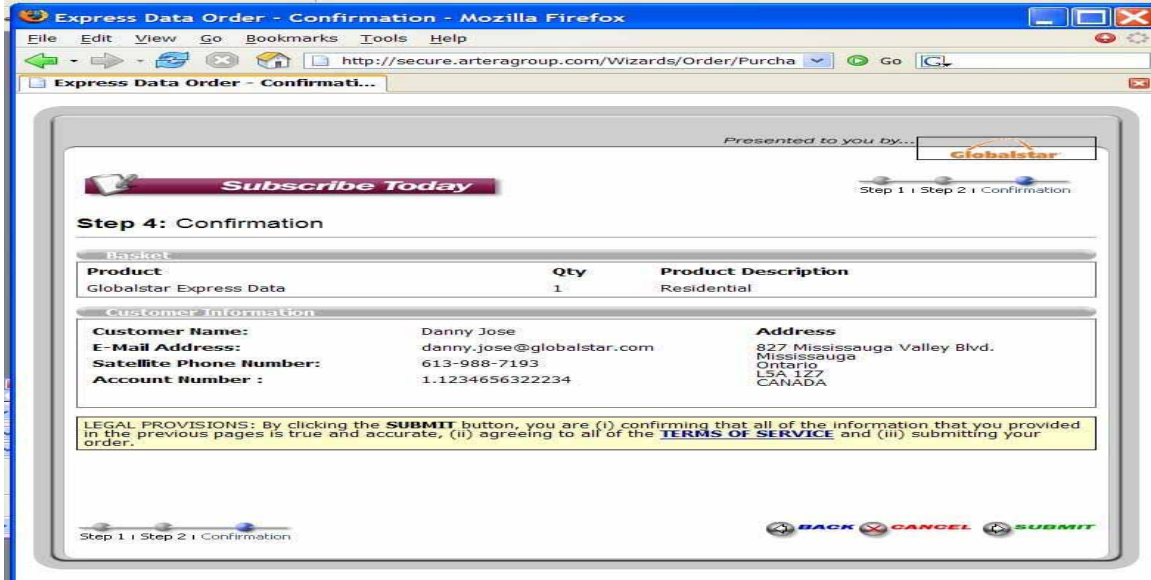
Express Data Order - Confirmation - Mozilla Firefox

File Edit View Go Bookmarks Tools Help

http://secure.arteragroup.com/Wizards/Order/Purcha

Go

Express Data Order - Confirmati...

Presented to you by...

Globalstar

Subscribe Today

Step 1 | Step 2 | Confirmation

Step 4: Confirmation

Basket

| Product | Qty | Product Description |
|---|---|---|
| Globalstar Express Data | 1 | Residential |

Customer Information

| | | |
|---|---|---|
| Customer Name: | Danny Jose | Address |
| E-Mail Address: | danny.jose@globalstar.com | 827 Mississauga Valley Blvd. Mississauga Ontario L5A 1Z7 CANADA |
| Satellite Phone Number: | 613-988-7193 | |
| Account Number : | 1.1234656322234 | |

LEGAL PROVISIONS: By clicking the SUBMIT button, you are (i) confirming that all of the information that you provided in the previous pages is true and accurate, (ii) agreeing to all of the TERMS OF SERVICE and (iii) submitting your order.

Step 1 | Step 2 | Confirmation

BACK CANCEL SUBMIT